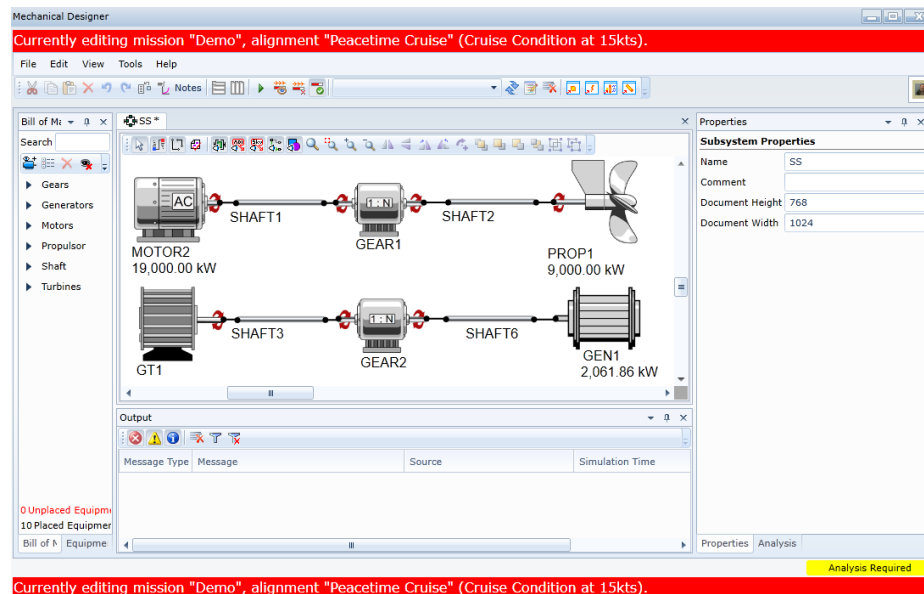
Mechanical Designer

Currently editing mission "Demo", alignment "Peacetime Cruise" (Cruise Condition at 15kts).

File Edit View Tools Help

Notes

Bill of Ma

Search

Gears
Generators
Motors
Propulsor
Shaft
Turbines

0 Unplaced Equipme
10 Placed Equipmer

Bill of M Equipme

SS*

AC
MOTOR2
19,000.00 kW
SHAFT1
1 : N
GEAR1
SHAFT2
PROP1
9,000.00 kW

GT1
SHAFT3
1 : N
GEAR2
SHAFT6
GEN1
2,061.86 kW

Output

| Message Type | Message | Source | Simulation Time |
|---|---|---|---|

Properties

Subsystem Properties

| Name | SS |
|---|---|
| Comment | |
| Document Height | 768 |
| Document Width | 1024 |

Properties Analysis

Analysis Required

Currently editing mission "Demo", alignment "Peacetime Cruise" (Cruise Condition at 15kts).